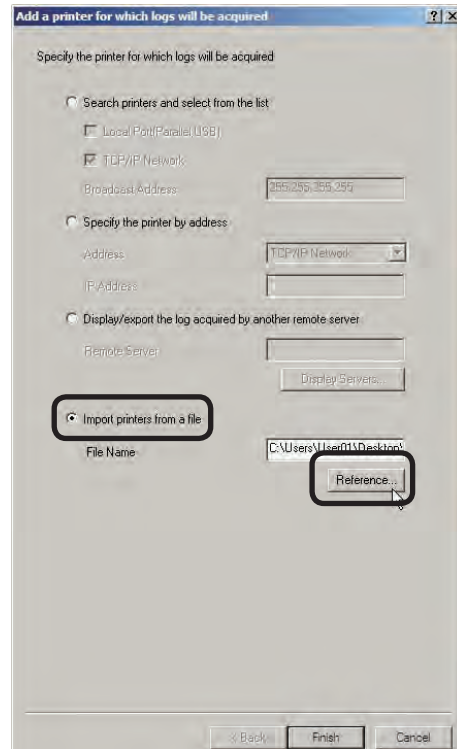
Add a printer for which logs will be acquired

? X

Specify the printer for which logs will be acquired

Search printers and select from the list

Local Port(Parallel/USB)

TCP/IP Network

Broadcast Address

255.255.255.255

Specify the printer by address

Address

TCP/IP Network

IP Address

Display/export the log acquired by another remote server

Remote Server

Display Servers...

Import printers from a file

File Name

C:\Users\User01\Desktop\

Reference...

< Back

Finish

Cancel